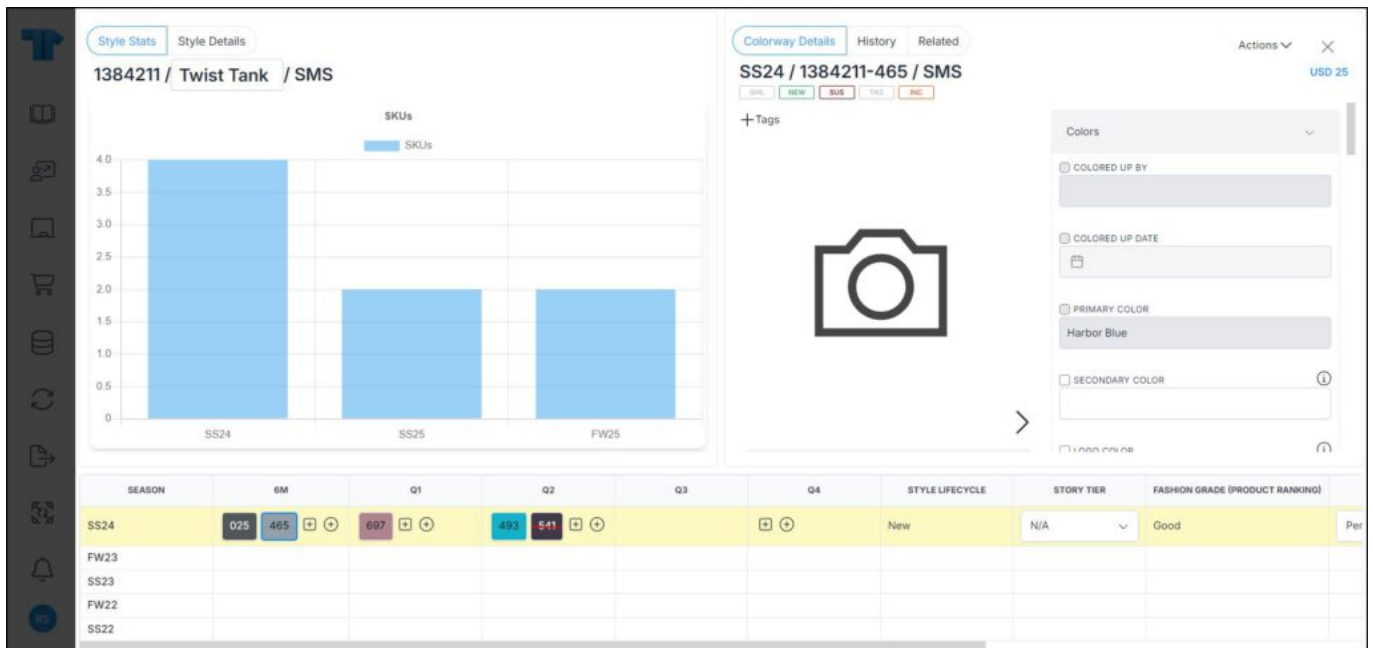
Style Stats | Style Details

1384211 / Twist Tank / SMS

SKUs

SKUs

4.0
3.5
3.0
2.5
2.0
1.5
1.0
0.5
0

SS24 SS25 FW25

Colorway Details | History | Related

Actions

USD 25

SS24 / 1384211-465 / SMS

SHL NEW SUS TR3 INC

+Tags

Colors

COLORED UP BY

COLORED UP DATE

PRIMARY COLOR
Harbor Blue

SECONDARY COLOR

LOGO COLOR

| SEASON | 6M | Q1 | Q2 | Q3 | Q4 | STYLE LIFECYCLE | STORY TIER | FASHION GRADE (PRODUCT RANKING) | |
|---|---|---|---|---|---|---|---|---|---|
| SS24 | 025 465 | 697 | 493 541 | | | New | N/A | Good | Per |
| FW23 | | | | | | | | | |
| SS23 | | | | | | | | | |
| FW22 | | | | | | | | | |
| SS22 | | | | | | | | | |

RS